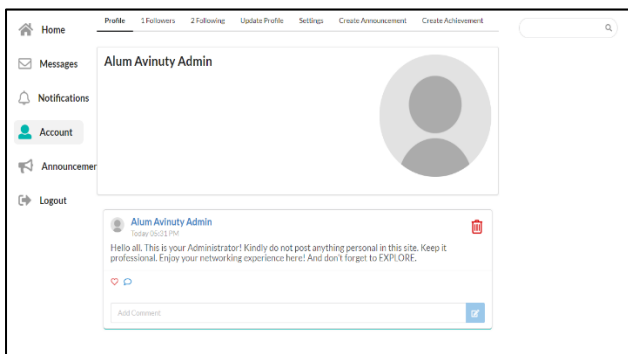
Home

Messages

Notifications

Account

Announcemer

Logout

Profile 1 Followers 2 Following Update Profile Settings Create Announcement Create Achievement

Alum Avinuty Admin

Alum Avinuty Admin
Today 06:31 PM

Hello all. This is your Administrator! Kindly do not post anything personal in this site. Keep it professional. Enjoy your networking experience here! And don't forget to EXPLORE.

Add Comment